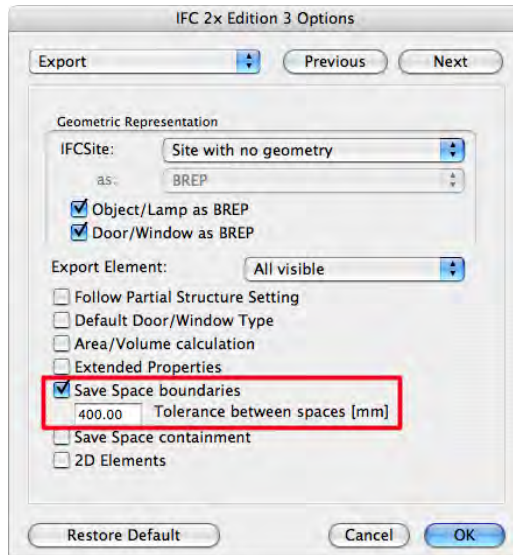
IFC 2x Edition 3 Options

Export

Previous

Next

Geometric Representation

IFCSite:

Site with no geometry

as:

BREP

Object/Lamp as BREP

Door/Window as BREP

Export Element:

All visible

Follow Partial Structure Setting

Default Door/Window Type

Area/Volume calculation

Extended Properties

Save Space boundaries

400.00

Tolerance between spaces [mm]

Save Space containment

2D Elements

Restore Default

Cancel

OK